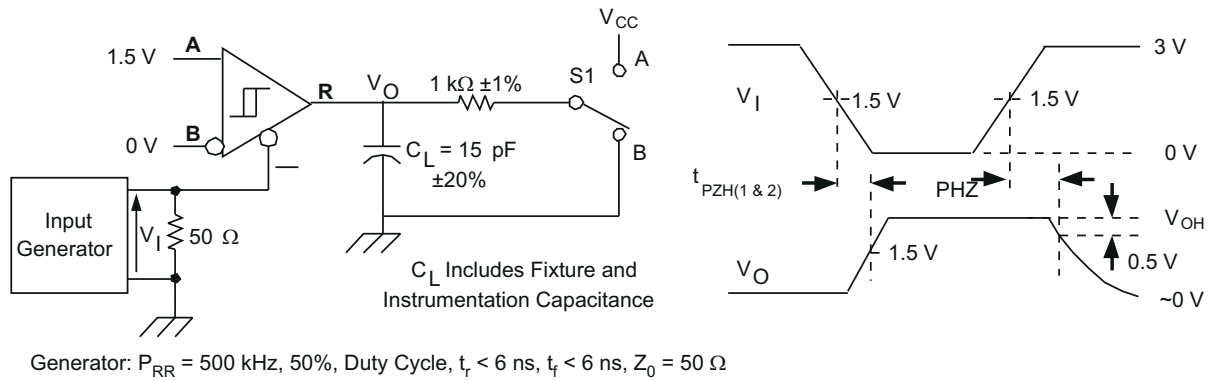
1.5 V A
0 V B
R
$V_O$
1 kΩ ±1%
S1
$V_{CC}$
A
B
$C_L$ = 15 pF ±20%
Input Generator
$V_I$
50 Ω
$C_L$ Includes Fixture and Instrumentation Capacitance

3 V
$V_I$
1.5 V
1.5 V
0 V
$t_{PZH(1 \& 2)}$
PHZ
$V_{OH}$
1.5 V
0.5 V
$V_O$
~0 V

Generator: $P_{RR}$ = 500 kHz, 50%, Duty Cycle, $t_r$ < 6 ns, $t_f$ < 6 ns, $Z_0$ = 50 Ω